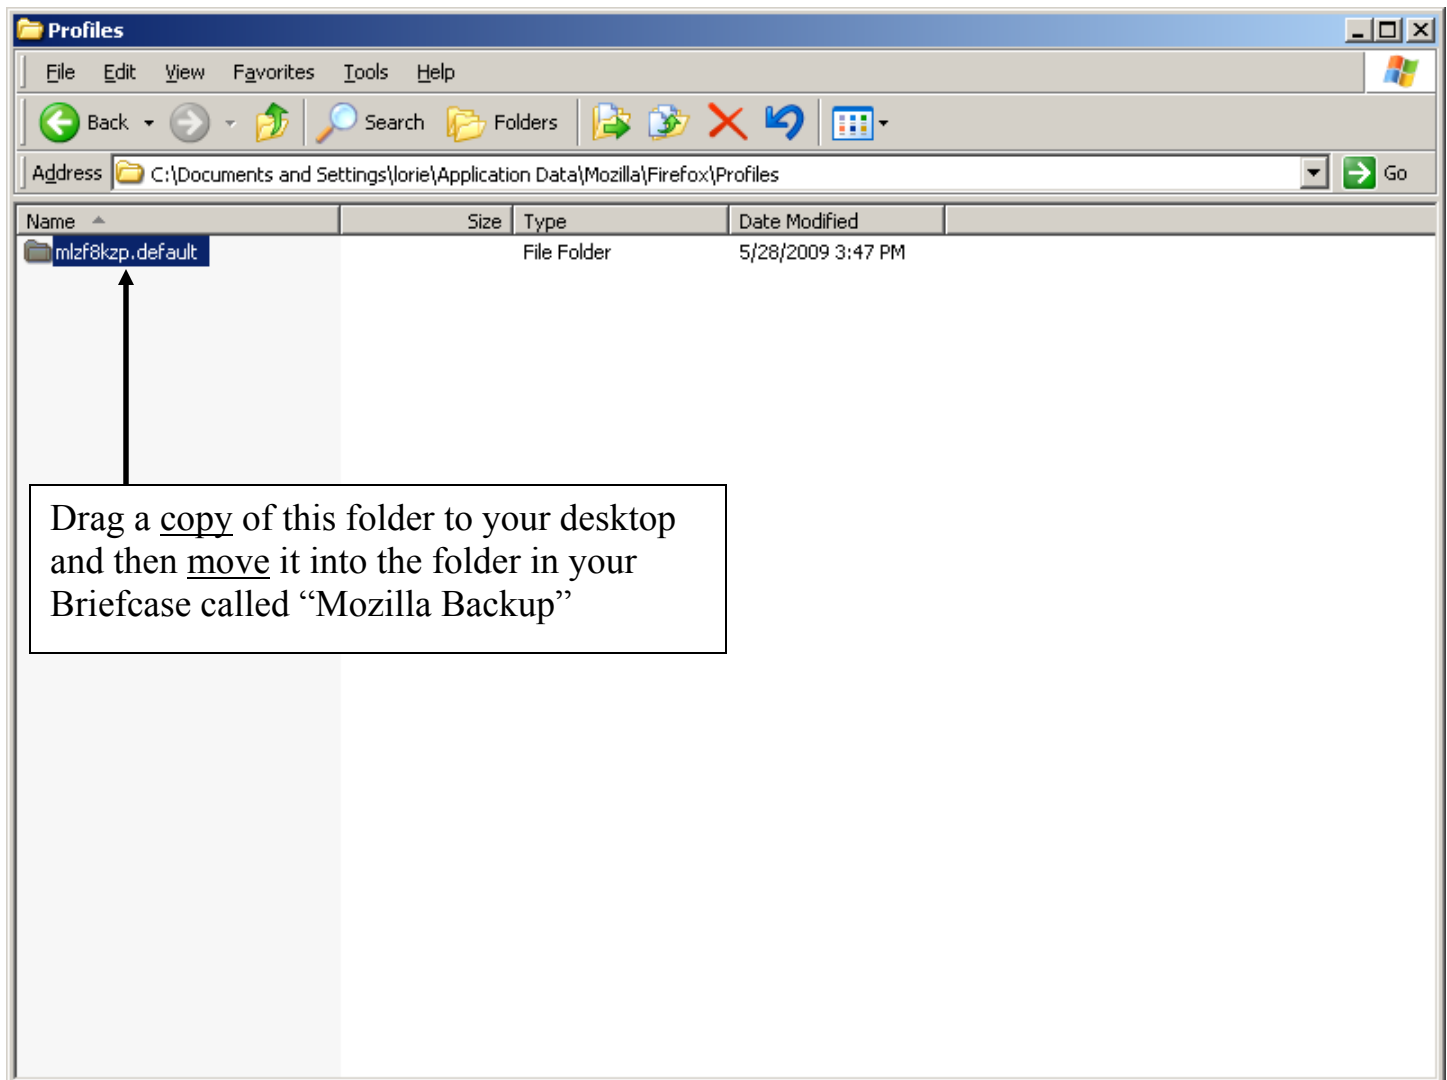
Profiles

File Edit View Favorites Tools Help

Back Search Folders

Address C:\Documents and Settings\lorie\Application Data\Mozilla\Firefox\Profiles Go

| Name | Size | Type | Date Modified |
|---|---|---|---|
| mlzf8kzp.default | | File Folder | 5/28/2009 3:47 PM |

Drag a copy of this folder to your desktop and then move it into the folder in your Briefcase called “Mozilla Backup”